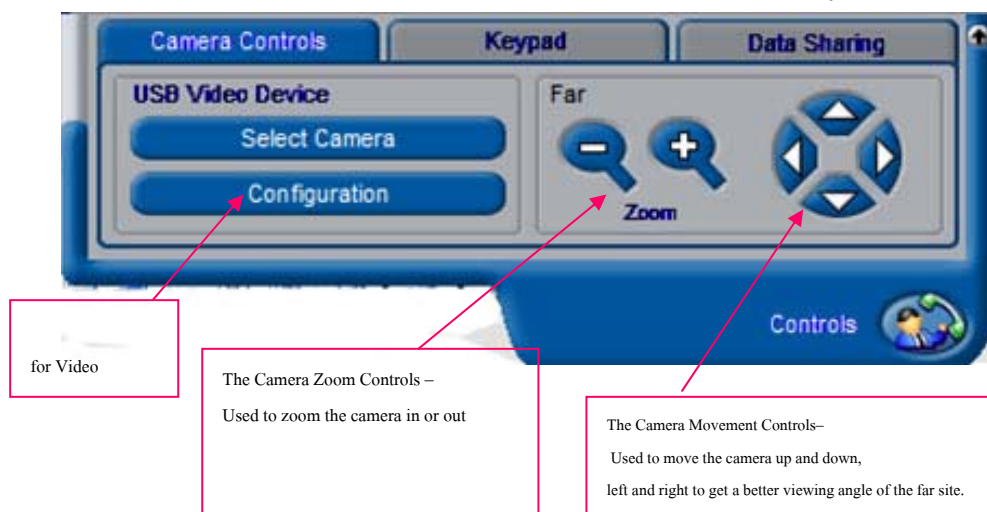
Camera Controls
Keypad
Data Sharing
USB Video Device
Select Camera
Configuration
Far
Zoom
Controls

for Video

The Camera Zoom Controls –
Used to zoom the camera in or out

The Camera Movement Controls–
Used to move the camera up and down,
left and right to get a better viewing angle of the far site.